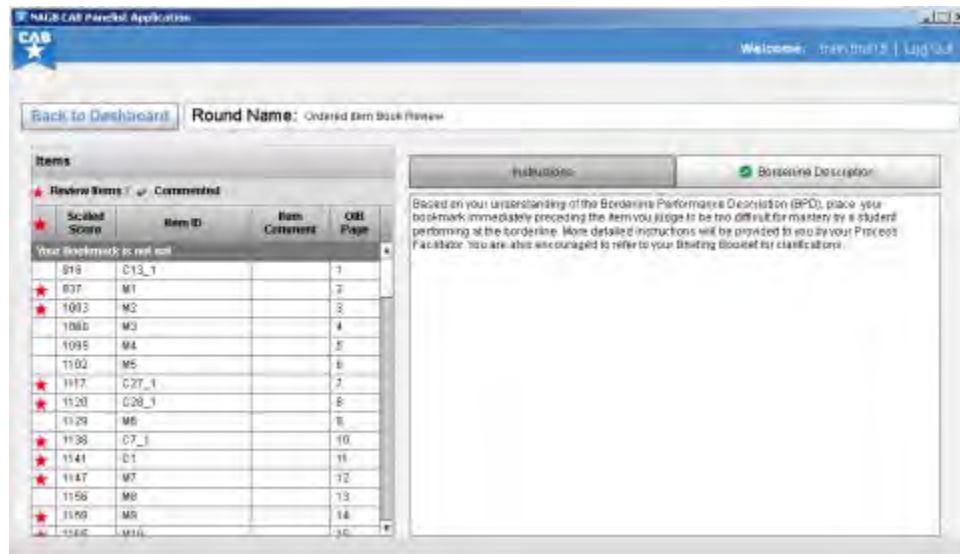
NAGB CAB Panelist Application

CAB

Welcome: train.fruit13 | Log Out

Back to Dashboard

Round Name: Ordered Item Book Review

Items

★ Review Items / ✓ Commented

| ★ | Scaled Score | Item ID | Item Comment | OIB Page |
|---|---|---|---|---|
| Your Bookmark is not set | | | | |
| | 816 | C13_1 | | 1 |
| ★ | 837 | M1 | | 2 |
| ★ | 1003 | M2 | | 3 |
| | 1060 | M3 | | 4 |
| | 1095 | M4 | | 5 |
| | 1102 | M5 | | 6 |
| ★ | 1117 | C27_1 | | 7 |
| ★ | 1120 | C28_1 | | 8 |
| | 1129 | M6 | | 9 |
| ★ | 1136 | C7_1 | | 10 |
| ★ | 1141 | C1 | | 11 |
| ★ | 1147 | M7 | | 12 |
| | 1156 | M8 | | 13 |
| ★ | 1159 | M9 | | 14 |
| ★ | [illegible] | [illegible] | | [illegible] |

Instructions

Borderline Description

Based on your understanding of the Borderline Performance Description (BPD), place your bookmark immediately preceding the item you judge to be too difficult for mastery by a student performing at the borderline. More detailed instructions will be provided to you by your Process Facilitator. You are also encouraged to refer to your Briefing Booklet for clarifications.